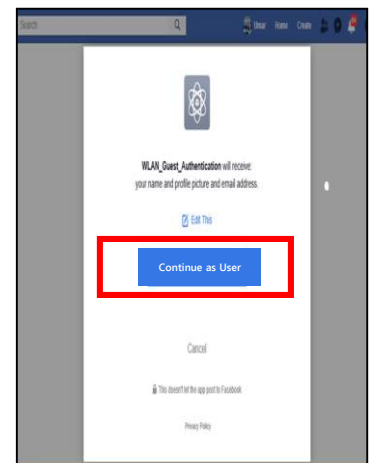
Search

User Home Create

WLAN_Guest_Authentication will receive: your name and profile picture and email address.

Edit This

Continue as User

Cancel

This doesn't let the app post to Facebook

Privacy Policy